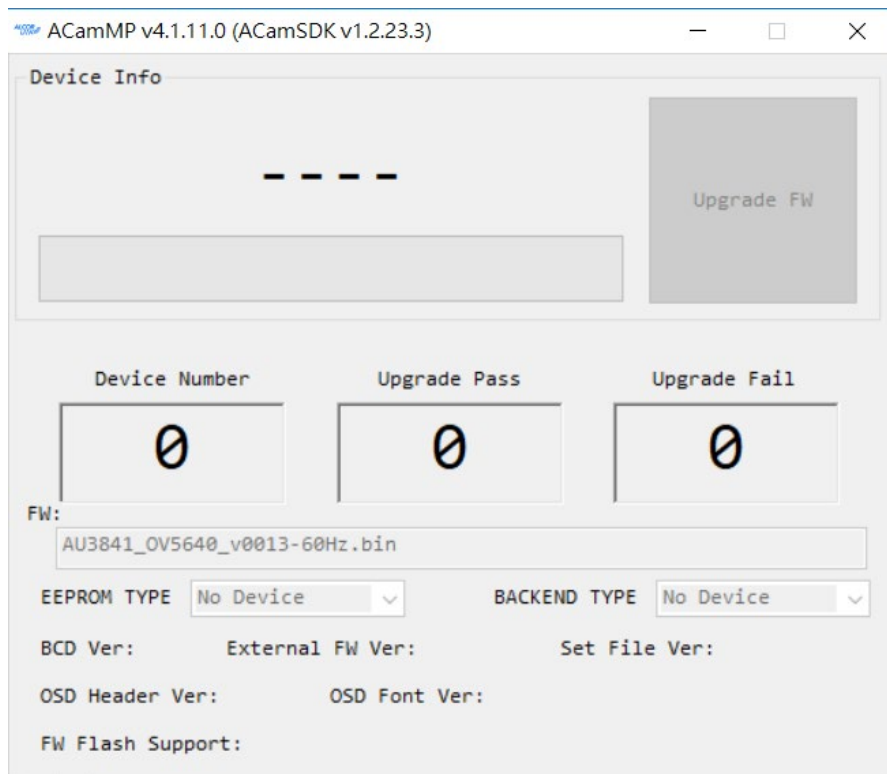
ACamMP v4.1.11.0 (ACamSDK v1.2.23.3)

Device Info

----

Upgrade FW

Device Number

0

Upgrade Pass

0

Upgrade Fail

0

FW:

AU3841_OV5640_v0013-60Hz.bin

EEPROM TYPE No Device

BACKEND TYPE No Device

BCD Ver:

External FW Ver:

Set File Ver:

OSD Header Ver:

OSD Font Ver:

FW Flash Support: